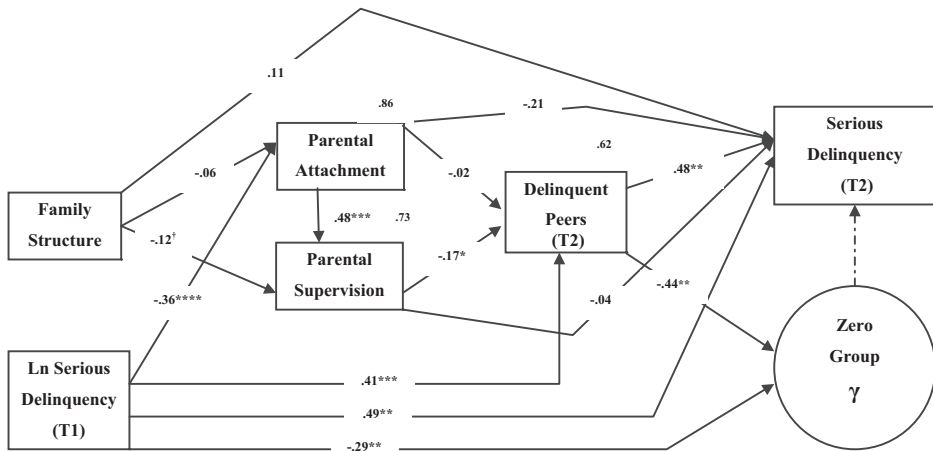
.11

.86

-.21

Parental Attachment

.62

Serious Delinquency (T2)

-.06

-.02

.48**

Family Structure

Delinquent Peers (T2)

.48***

.73

$-.12^{\dagger}$

Parental Supervision

-.17*

-.36****

-.04

-.44**

Zero Group

$\gamma$

Ln Serious Delinquency (T1)

.41***

.49**

-.29**